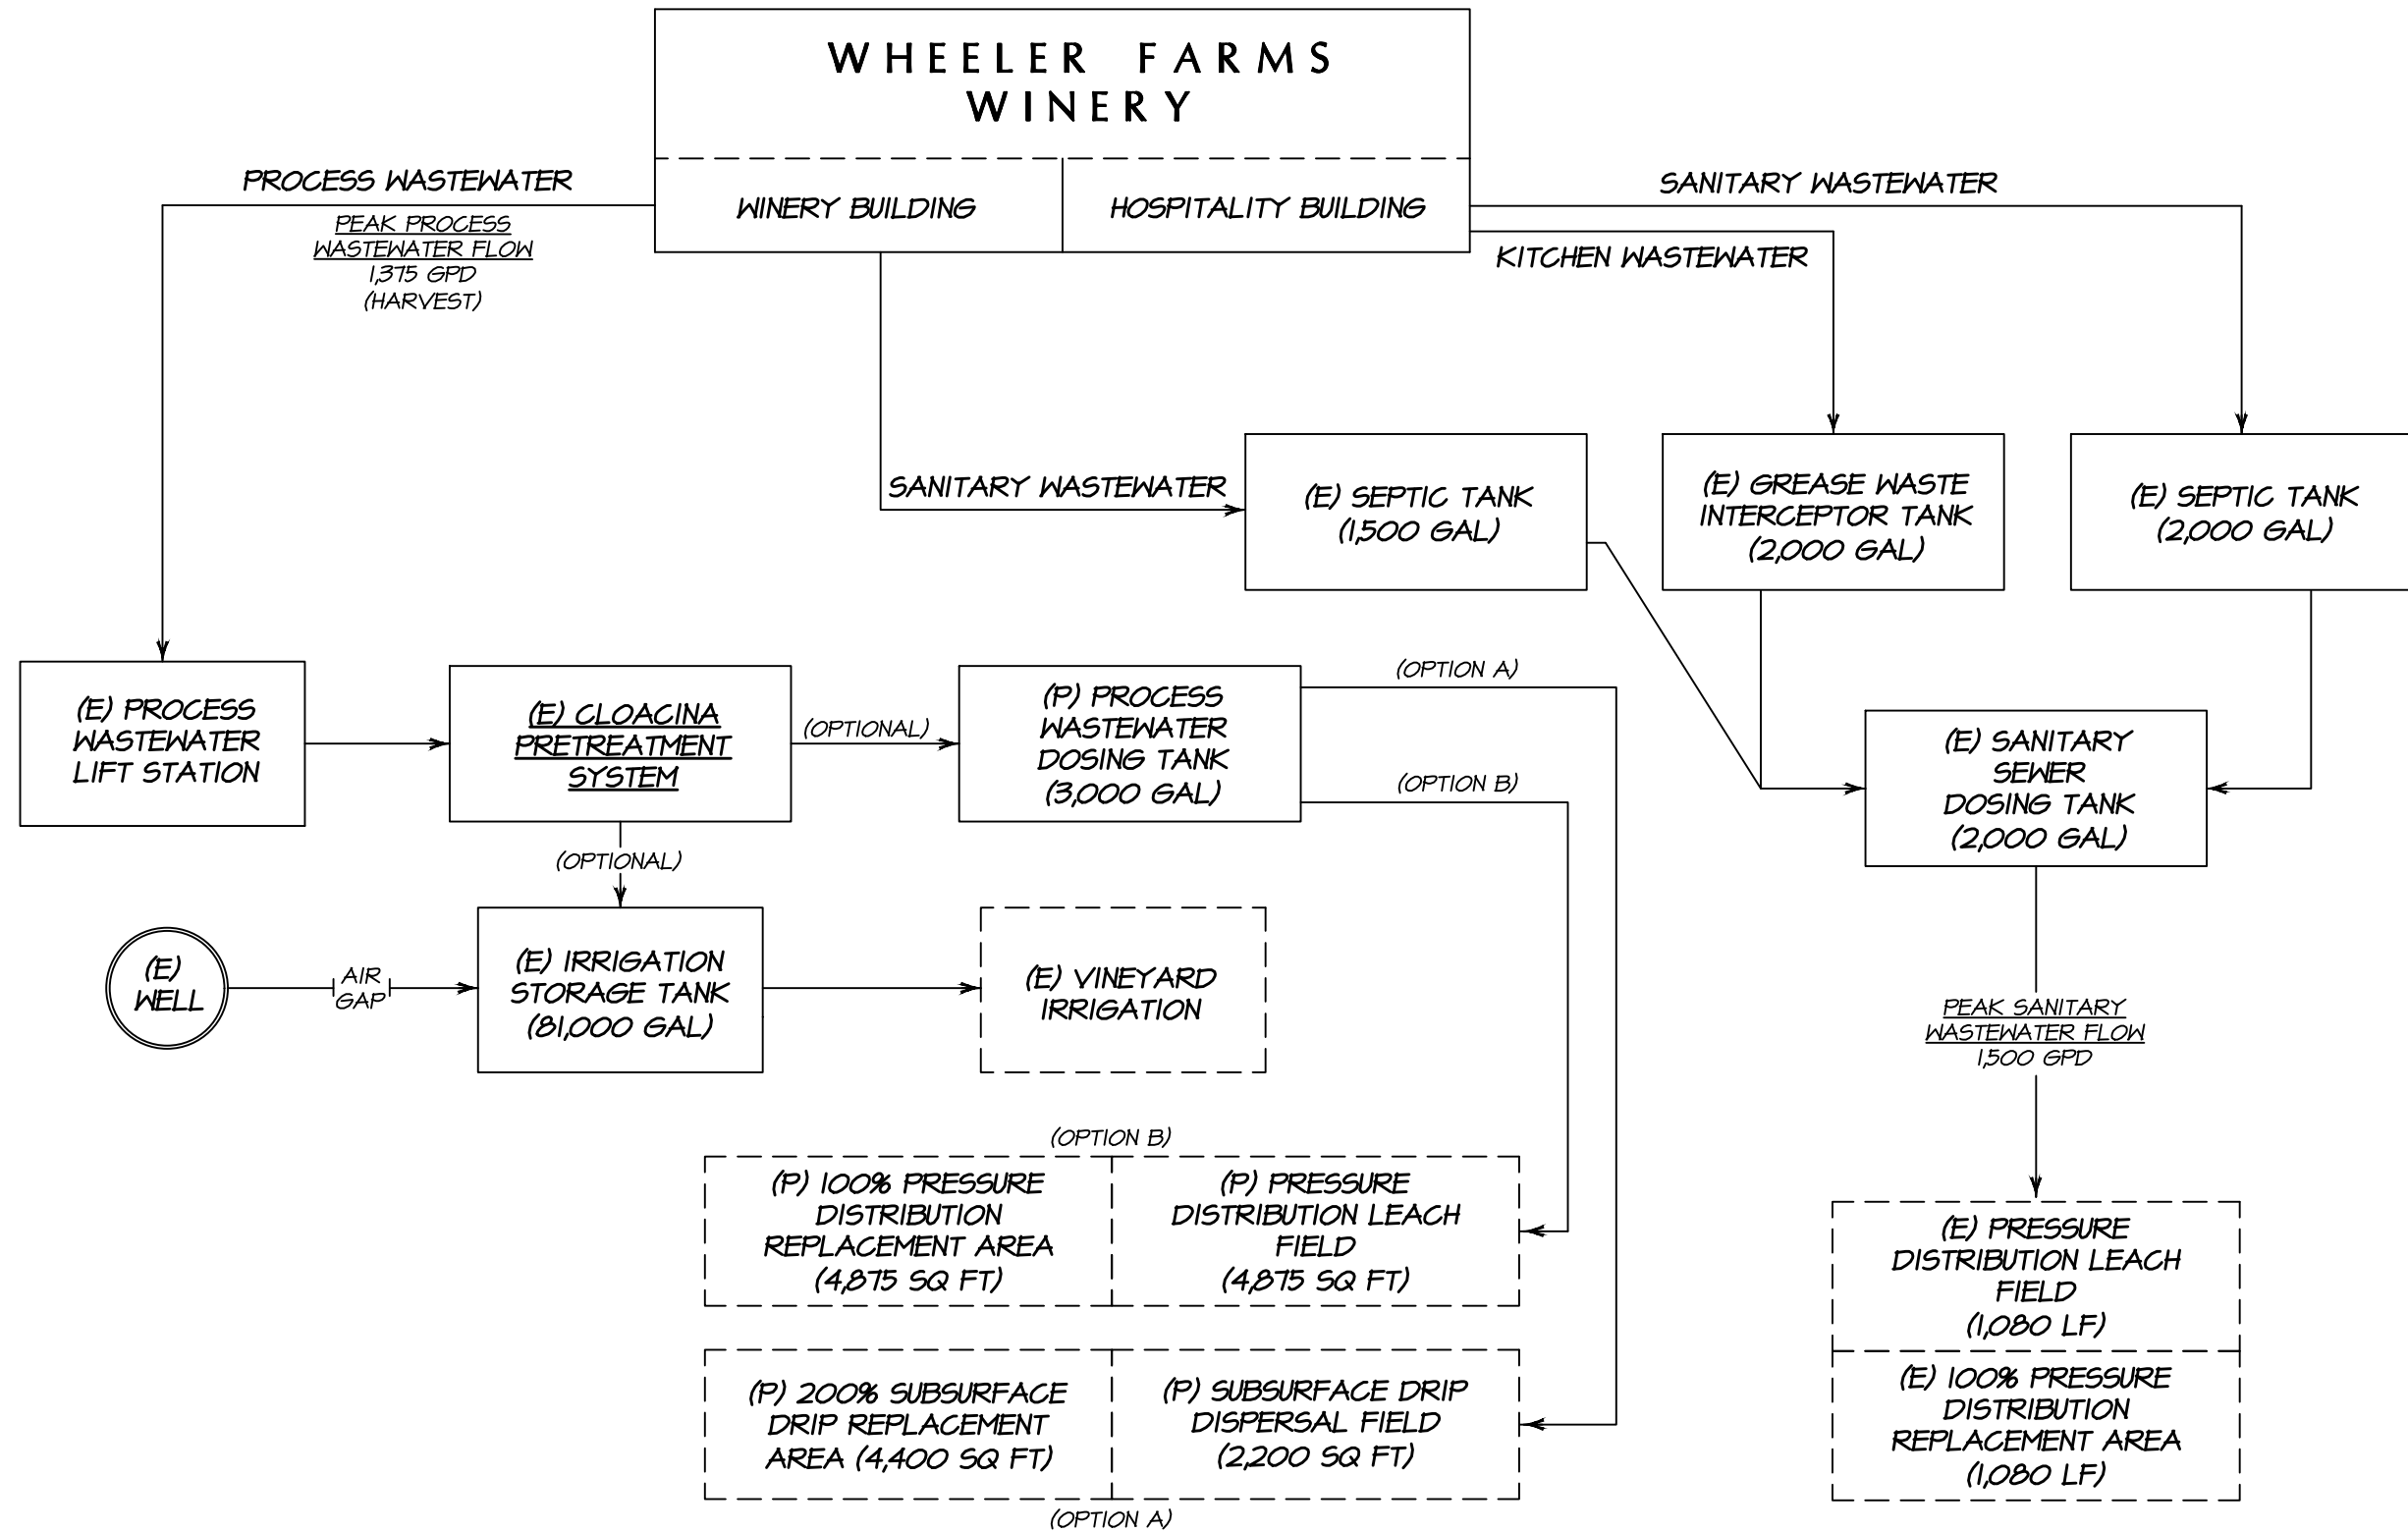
WHEELER FARMS WINERY

WINERY BUILDING

HOSPITALITY BUILDING

PROCESS WASTEWATER

PEAK PROCESS WASTEWATER FLOW 1,375 GPD (HARVEST)

SANITARY WASTEWATER

KITCHEN WASTEWATER

SANITARY WASTEWATER

(E) SEPTIC TANK (1,500 GAL)

(E) GREASE WASTE INTERCEPTOR TANK (2,000 GAL)

(E) SEPTIC TANK (2,000 GAL)

(E) PROCESS WASTEWATER LIFT STATION

(E) CLOACINA PRETREATMENT SYSTEM

(OPTIONAL)

(P) PROCESS WASTEWATER DOSING TANK (3,000 GAL)

(OPTION A)

(OPTION B)

(E) SANITARY SEWER DOSING TANK (2,000 GAL)

(OPTIONAL)

(E) WELL

AIR GAP

(E) IRRIGATION STORAGE TANK (81,000 GAL)

(E) VINEYARD IRRIGATION

PEAK SANITARY WASTEWATER FLOW 1,500 GPD

(OPTION B)

(P) 100% PRESSURE DISTRIBUTION REPLACEMENT AREA (4,875 SQ FT)

(P) PRESSURE DISTRIBUTION LEACH FIELD (4,875 SQ FT)

(E) PRESSURE DISTRIBUTION LEACH FIELD (1,080 LF)

(P) 200% SUBSURFACE DRIP REPLACEMENT AREA (4,400 SQ FT)

(P) SUBSURFACE DRIP DISPERSAL FIELD (2,200 SQ FT)

(E) 100% PRESSURE DISTRIBUTION REPLACEMENT AREA (1,080 LF)

(OPTION A)